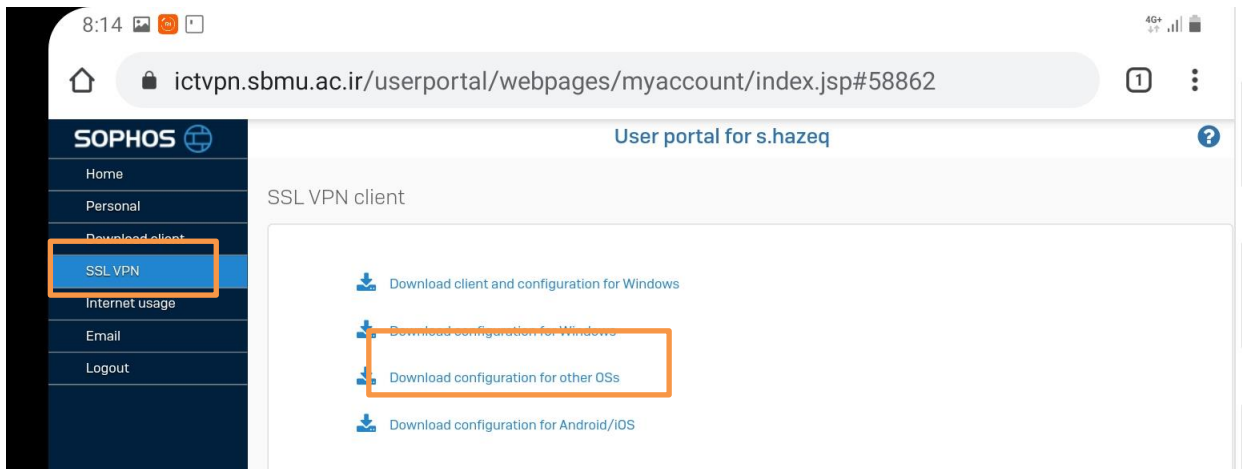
8:14

4G+

ictvpn.sbmu.ac.ir/userportal/webpages/myaccount/index.jsp#58862

1

SOPHOS

User portal for s.hazeq

Home
Personal
Download client
SSL VPN
Internet usage
Email
Logout

SSL VPN client

Download client and configuration for Windows

Download configuration for Windows

Download configuration for other OSs

Download configuration for Android/iOS